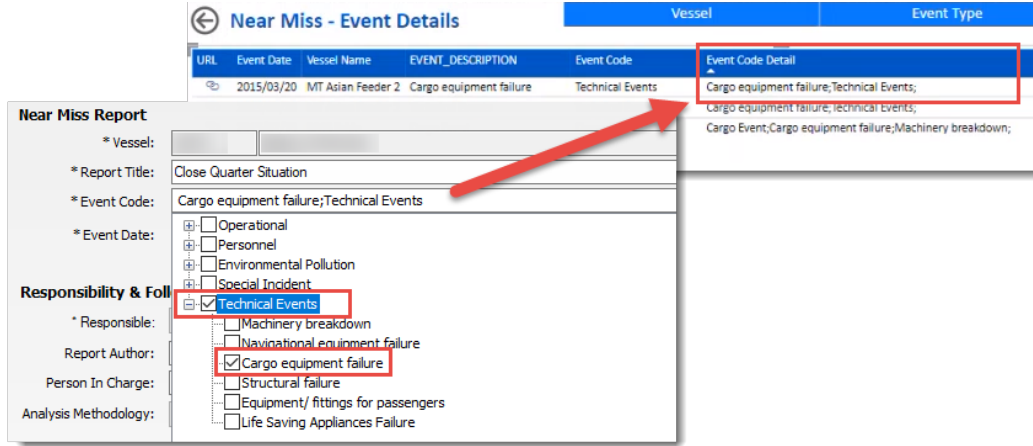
Near Miss - Event Details

Vessel | Event Type

| URL | Event Date | Vessel Name | EVENT_DESCRIPTION | Event Code | Event Code Detail |
|---|---|---|---|---|---|
| | 2015/03/20 | MT Asian Feeder 2 | Cargo equipment failure | Technical Events | Cargo equipment failure;Technical Events; |
| | | | | | Cargo equipment failure;Technical Events; |
| | | | | | Cargo Event;Cargo equipment failure;Machinery breakdown; |

Near Miss Report

* Vessel:

* Report Title: Close Quarter Situation

* Event Code: Cargo equipment failure;Technical Events

* Event Date:

Operational
Personnel
Environmental Pollution
Special Incident
Technical Events
Machinery breakdown
Navigational equipment failure
Cargo equipment failure
Structural failure
Equipment/ fittings for passengers
Life Saving Appliances Failure

Responsibility & Foll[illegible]

* Responsible:

Report Author:

Person In Charge:

Analysis Methodology: